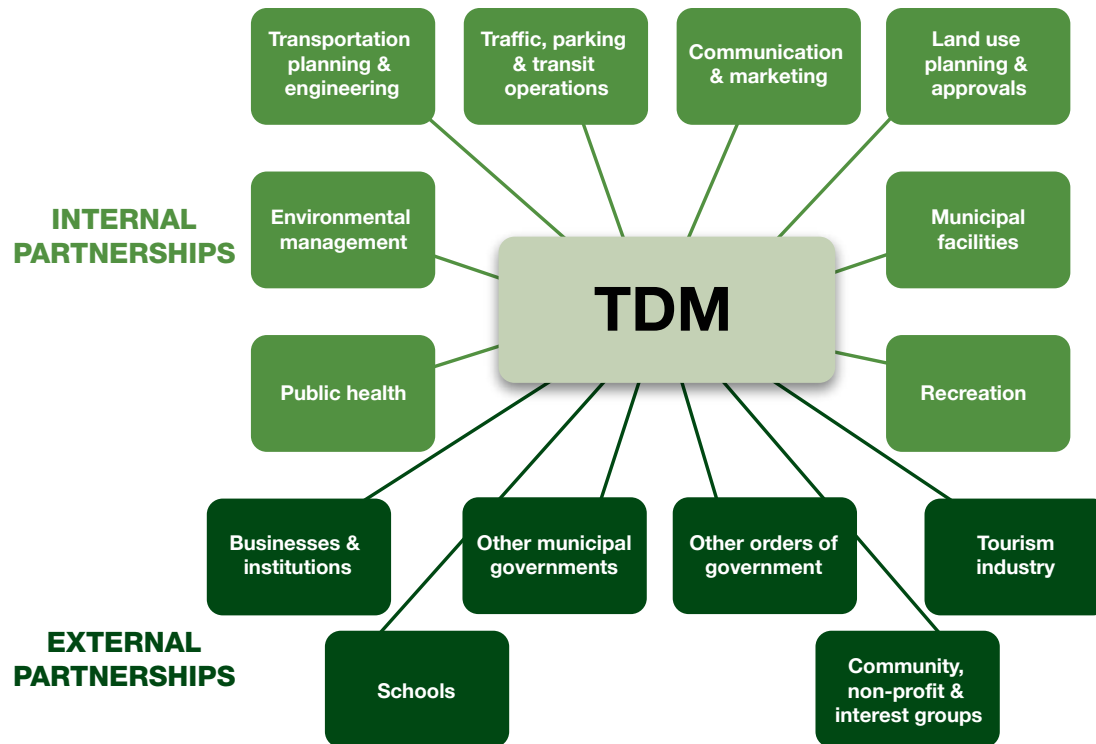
Transportation planning & engineering

Traffic, parking & transit operations

Communication & marketing

Land use planning & approvals

INTERNAL PARTNERSHIPS

Environmental management

Municipal facilities

TDM

Public health

Recreation

Businesses & institutions

Other municipal governments

Other orders of government

Tourism industry

EXTERNAL PARTNERSHIPS

Schools

Community, non-profit & interest groups